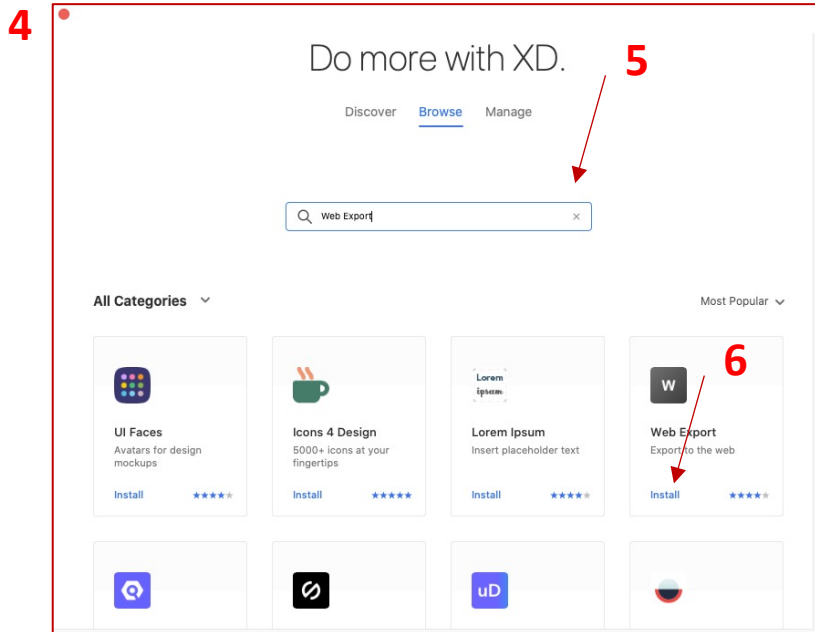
4

Do more with XD.

5

Discover Browse Manage

Web Export

All Categories

Most Popular

6

UI Faces
Avatars for design mockups
Install

Icons 4 Design
5000+ icons at your fingertips
Install

Lorem Ipsum
Lorem Ipsum
Insert placeholder text
Install

W
Web Export
Export to the web
Install

uD